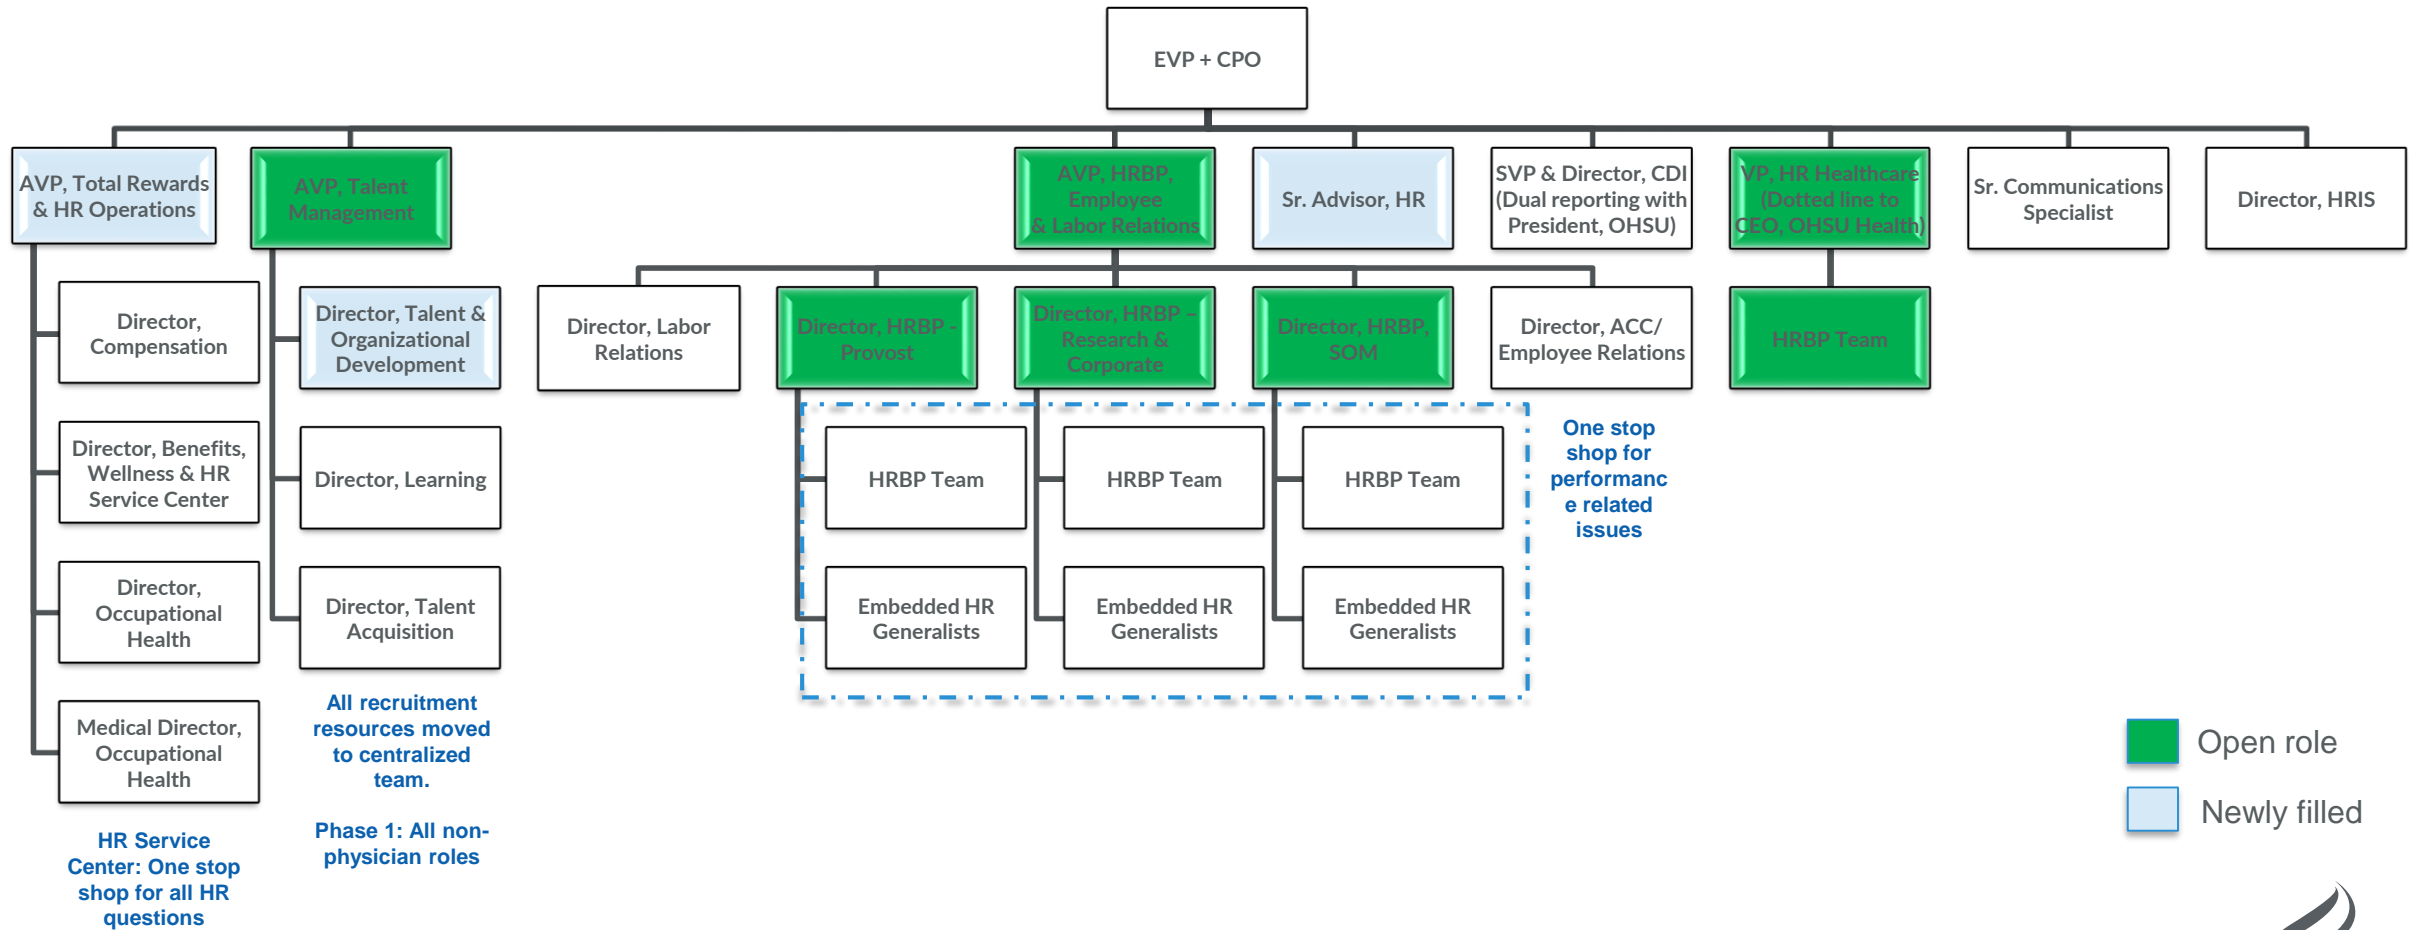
EVP + CPO

AVP, Total Rewards & HR Operations

AVP, Talent Management

AVP, HRBP, Employee & Labor Relations

Sr. Advisor, HR

SVP & Director, CDI (Dual reporting with President, OHSU)

VP, HR Healthcare (Dotted line to CEO, OHSU Health)

Sr. Communications Specialist

Director, HRIS

Director, Compensation

Director, Benefits, Wellness & HR Service Center

Director, Occupational Health

Medical Director, Occupational Health

HR Service Center: One stop shop for all HR questions

Director, Talent & Organizational Development

Director, Learning

Director, Talent Acquisition

All recruitment resources moved to centralized team.

Phase 1: All non-physician roles

Director, Labor Relations

Director, HRBP - Provost

Director, HRBP - Research & Corporate

Director, HRBP, SOM

Director, ACC/ Employee Relations

HRBP Team

HRBP Team

HRBP Team

HRBP Team

Embedded HR Generalists

Embedded HR Generalists

Embedded HR Generalists

One stop shop for performanc e related issues

Open role

Newly filled